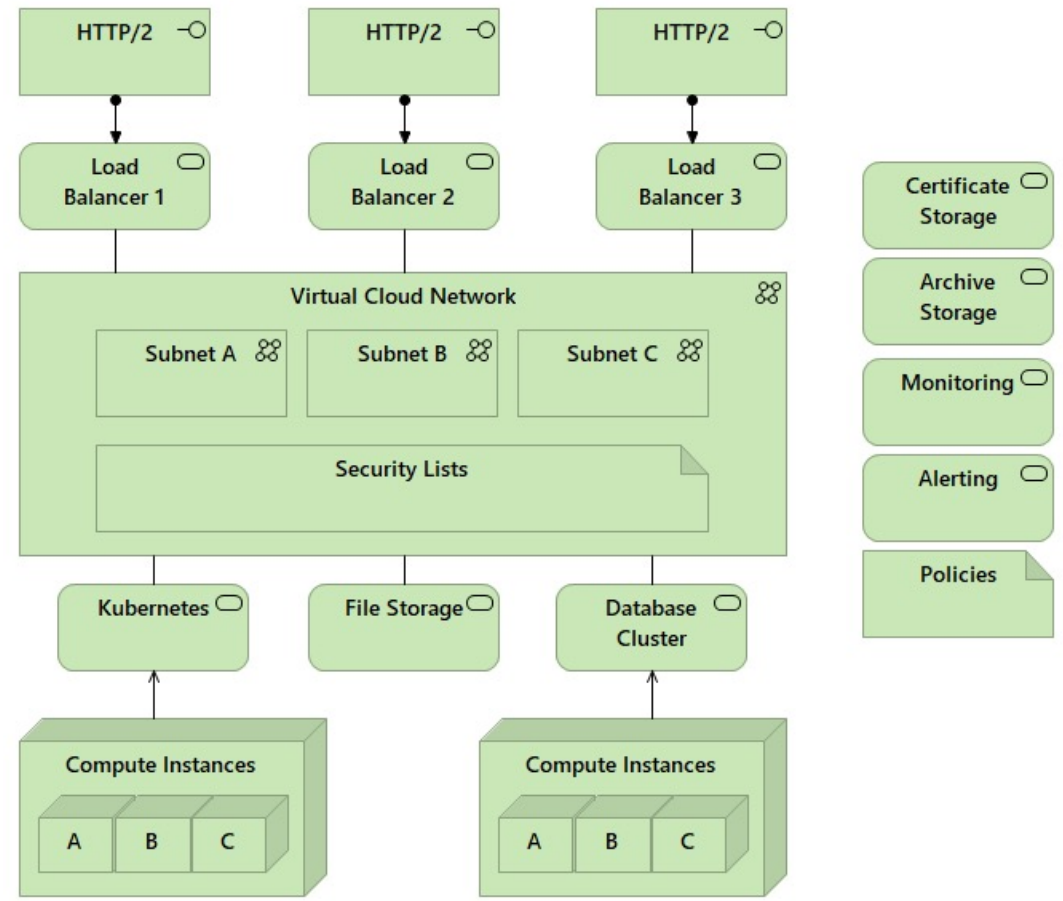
HTTP/2

HTTP/2

HTTP/2

Load Balancer 1

Load Balancer 2

Load Balancer 3

Virtual Cloud Network

Subnet A

Subnet B

Subnet C

Security Lists

Kubernetes

File Storage

Database Cluster

Compute Instances

A

B

C

Compute Instances

A

B

C

Certificate Storage

Archive Storage

Monitoring

Alerting

Policies